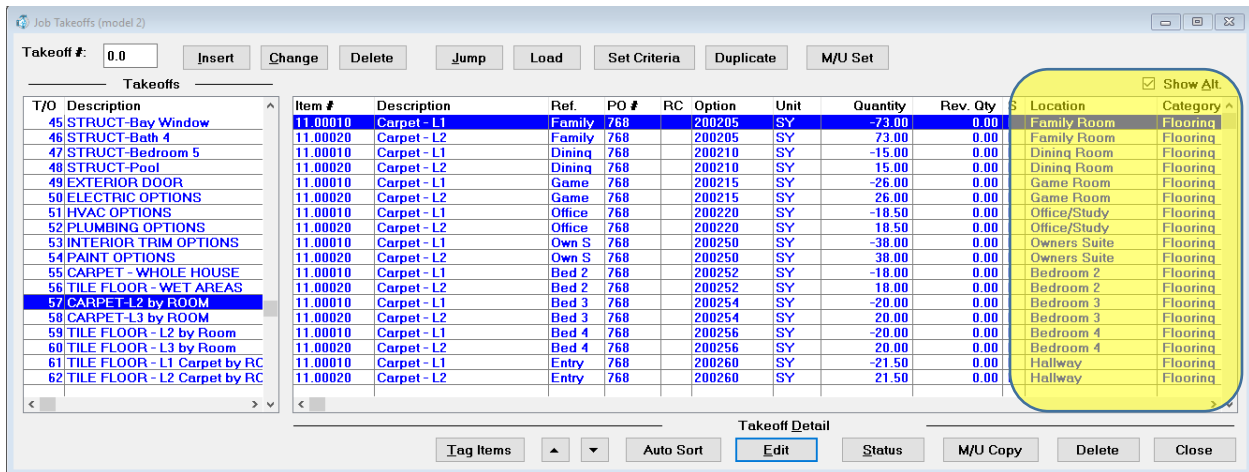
Job Takeoffs (model 2)

Takeoff #: 0.0 Insert Change Delete Jump Load Set Criteria Duplicate M/U Set

Takeoffs

Show Alt.

| T/O | Description |
|---|---|
| 45 | STRUCT-Bay Window |
| 46 | STRUCT-Bath 4 |
| 47 | STRUCT-Bedroom 5 |
| 48 | STRUCT-Pool |
| 49 | EXTERIOR DOOR |
| 50 | ELECTRIC OPTIONS |
| 51 | HVAC OPTIONS |
| 52 | PLUMBING OPTIONS |
| 53 | INTERIOR TRIM OPTIONS |
| 54 | PAINT OPTIONS |
| 55 | CARPET - WHOLE HOUSE |
| 56 | TILE FLOOR - WET AREAS |
| 57 | CARPET-L2 by ROOM |
| 58 | CARPET-L3 by ROOM |
| 59 | TILE FLOOR - L2 by Room |
| 60 | TILE FLOOR - L3 by Room |
| 61 | TILE FLOOR - L1 Carpet by RC |
| 62 | TILE FLOOR - L2 Carpet by RC |

| Item # | Description | Ref. | PO # | RC | Option | Unit | Quantity | Rev. Qty | S | Location | Category |
|---|---|---|---|---|---|---|---|---|---|---|---|
| 11.00010 | Carpet - L1 | Family | 768 | | 200205 | SY | -73.00 | 0.00 | | Family Room | Flooring |
| 11.00020 | Carpet - L2 | Family | 768 | | 200205 | SY | 73.00 | 0.00 | | Family Room | Flooring |
| 11.00010 | Carpet - L1 | Dining | 768 | | 200210 | SY | -15.00 | 0.00 | | Dining Room | Flooring |
| 11.00020 | Carpet - L2 | Dining | 768 | | 200210 | SY | 15.00 | 0.00 | | Dining Room | Flooring |
| 11.00010 | Carpet - L1 | Game | 768 | | 200215 | SY | -26.00 | 0.00 | | Game Room | Flooring |
| 11.00020 | Carpet - L2 | Game | 768 | | 200215 | SY | 26.00 | 0.00 | | Game Room | Flooring |
| 11.00010 | Carpet - L1 | Office | 768 | | 200220 | SY | -18.50 | 0.00 | | Office/Study | Flooring |
| 11.00020 | Carpet - L2 | Office | 768 | | 200220 | SY | 18.50 | 0.00 | | Office/Study | Flooring |
| 11.00010 | Carpet - L1 | Own S | 768 | | 200250 | SY | -38.00 | 0.00 | | Owners Suite | Flooring |
| 11.00020 | Carpet - L2 | Own S | 768 | | 200250 | SY | 38.00 | 0.00 | | Owners Suite | Flooring |
| 11.00010 | Carpet - L1 | Bed 2 | 768 | | 200252 | SY | -18.00 | 0.00 | | Bedroom 2 | Flooring |
| 11.00020 | Carpet - L2 | Bed 2 | 768 | | 200252 | SY | 18.00 | 0.00 | | Bedroom 2 | Flooring |
| 11.00010 | Carpet - L1 | Bed 3 | 768 | | 200254 | SY | -20.00 | 0.00 | | Bedroom 3 | Flooring |
| 11.00020 | Carpet - L2 | Bed 3 | 768 | | 200254 | SY | 20.00 | 0.00 | | Bedroom 3 | Flooring |
| 11.00010 | Carpet - L1 | Bed 4 | 768 | | 200256 | SY | -20.00 | 0.00 | | Bedroom 4 | Flooring |
| 11.00020 | Carpet - L2 | Bed 4 | 768 | | 200256 | SY | 20.00 | 0.00 | | Bedroom 4 | Flooring |
| 11.00010 | Carpet - L1 | Entry | 768 | | 200260 | SY | -21.50 | 0.00 | | Hallway | Flooring |
| 11.00020 | Carpet - L2 | Entry | 768 | | 200260 | SY | 21.50 | 0.00 | | Hallway | Flooring |

Takeoff Detail

Tag Items ▲ ▼ Auto Sort Edit Status M/U Copy Delete Close